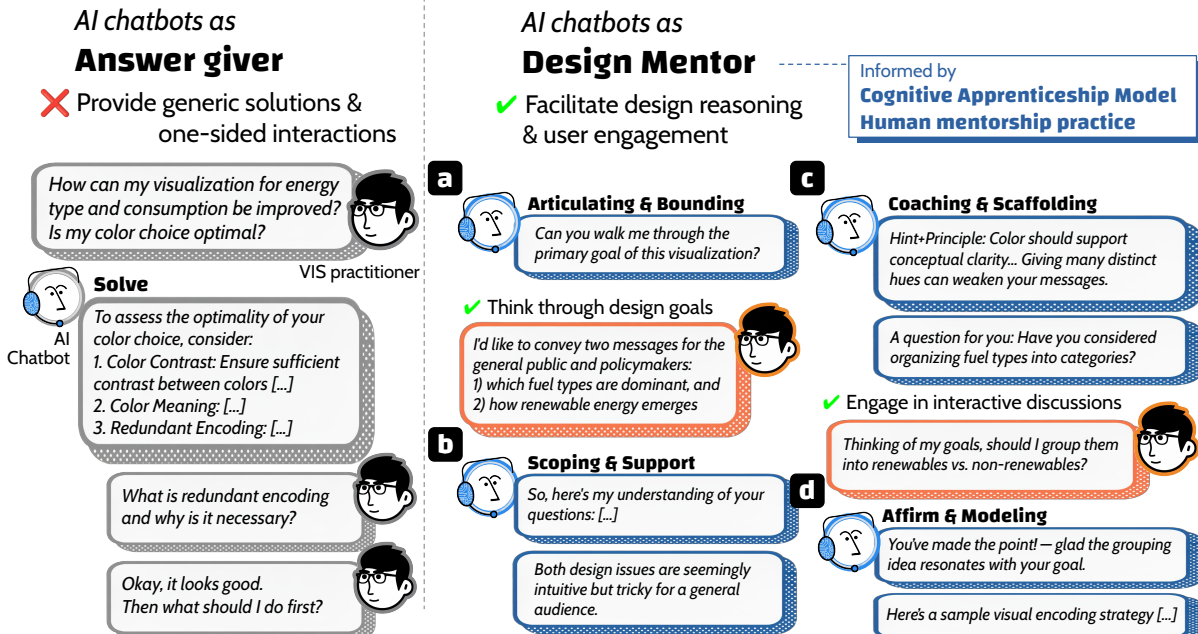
AI chatbots as
Answer giver

❌ Provide generic solutions & one-sided interactions

How can my visualization for energy type and consumption be improved? Is my color choice optimal?

VIS practitioner

AI Chatbot

Solve

To assess the optimality of your color choice, consider:
1. Color Contrast: Ensure sufficient contrast between colors [...]
2. Color Meaning: [...]
3. Redundant Encoding: [...]

What is redundant encoding and why is it necessary?

Okay, it looks good. Then what should I do first?

AI chatbots as
Design Mentor

✔ Facilitate design reasoning & user engagement

Informed by
Cognitive Apprenticeship Model
Human mentorship practice

a

Articulating & Bounding

Can you walk me through the primary goal of this visualization?

✔ Think through design goals

I'd like to convey two messages for the general public and policymakers:
1) which fuel types are dominant, and
2) how renewable energy emerges

b

Scoping & Support

So, here's my understanding of your questions: [...]

Both design issues are seemingly intuitive but tricky for a general audience.

c

Coaching & Scaffolding

Hint+Principle: Color should support conceptual clarity... Giving many distinct hues can weaken your messages.

A question for you: Have you considered organizing fuel types into categories?

✔ Engage in interactive discussions

Thinking of my goals, should I group them into renewables vs. non-renewables?

d

Affirm & Modeling

You've made the point! — glad the grouping idea resonates with your goal.

Here's a sample visual encoding strategy [...]